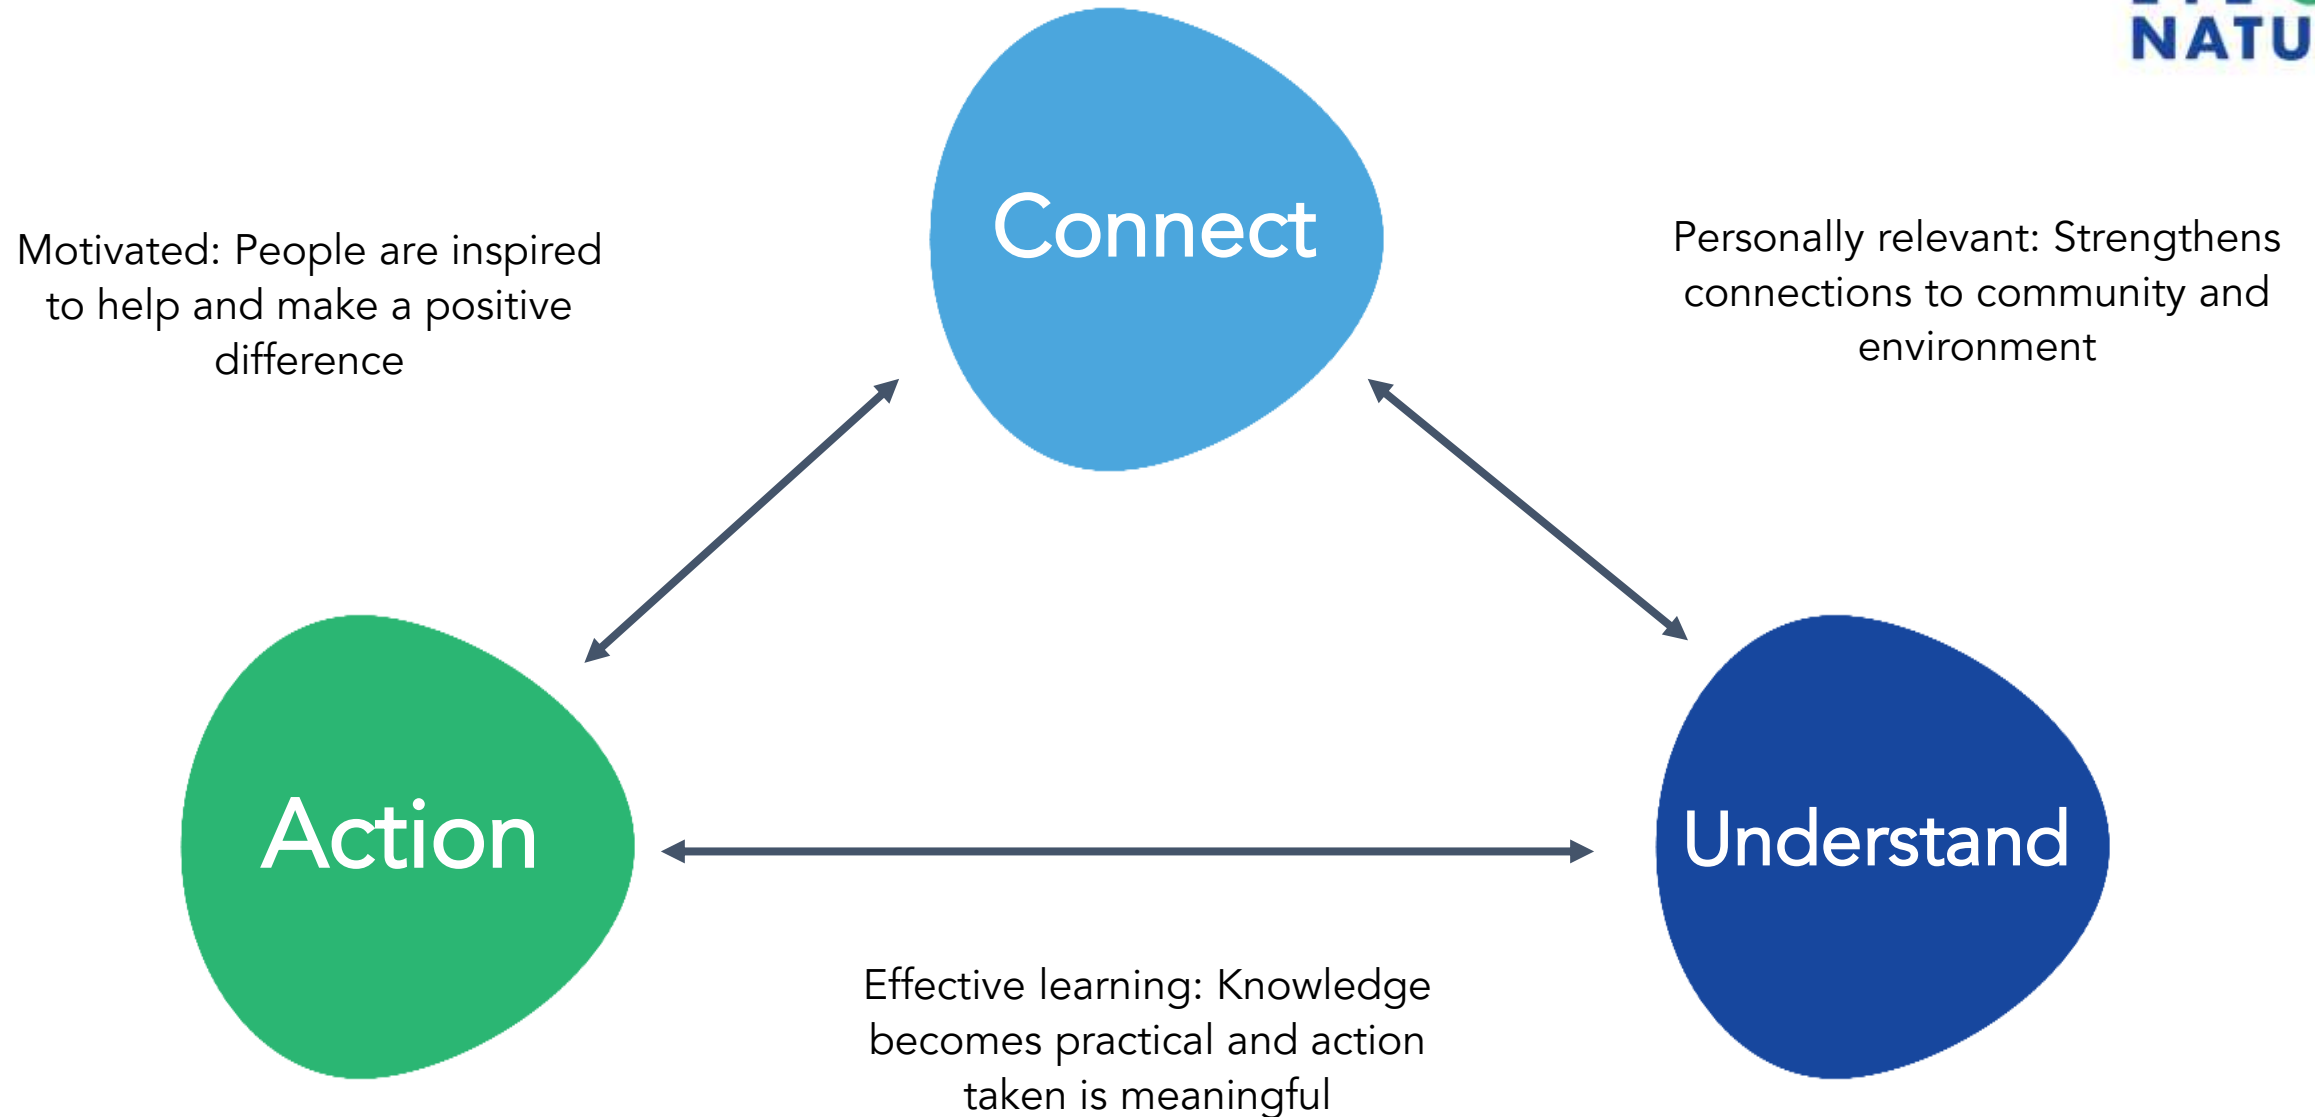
NATU

Connect

Motivated: People are inspired to help and make a positive difference

Personally relevant: Strengthens connections to community and environment

Action

Understand

Effective learning: Knowledge becomes practical and action taken is meaningful